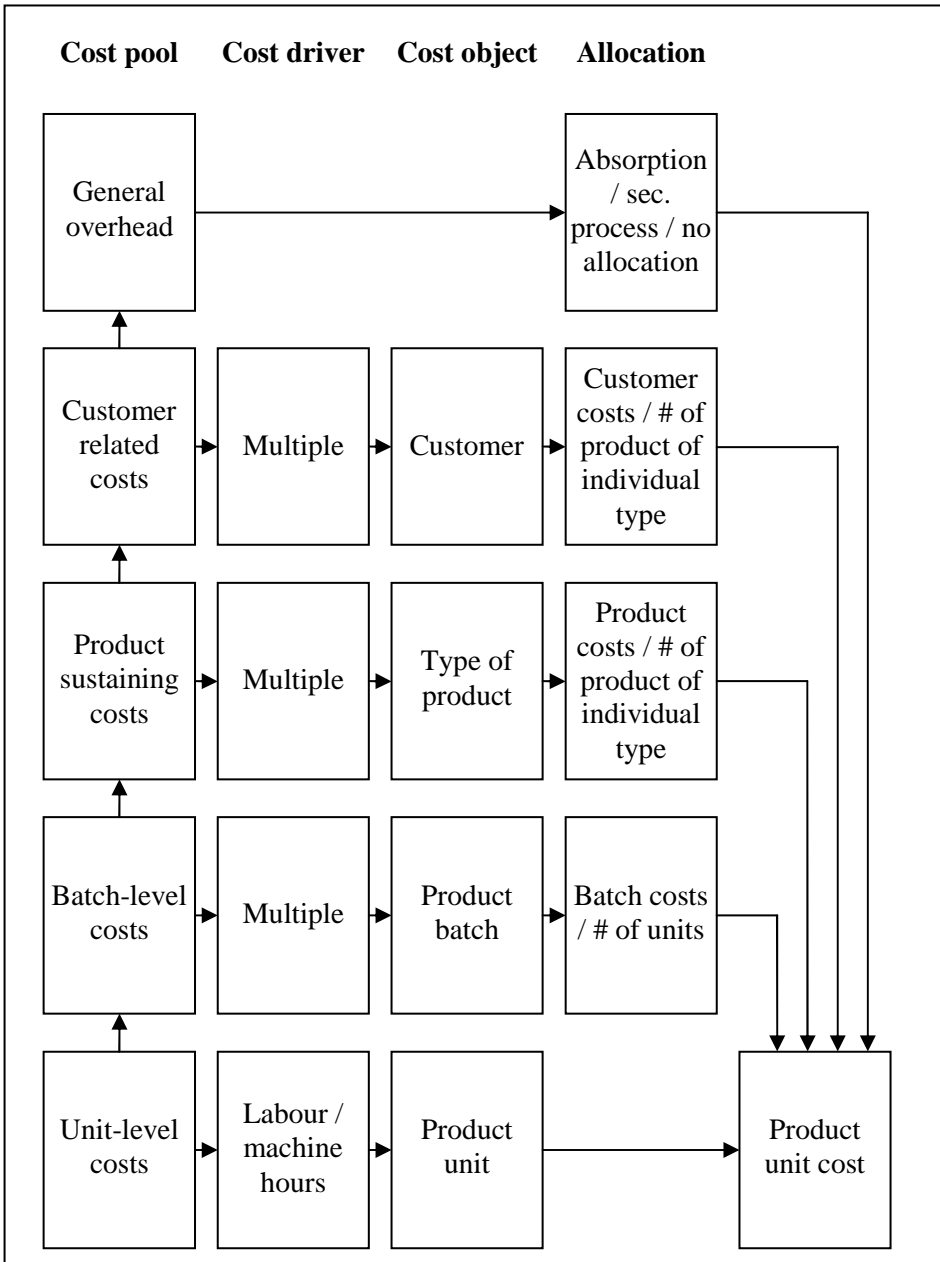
Cost pool Cost driver Cost object Allocation

General overhead

Absorption / sec. process / no allocation

Customer related costs

Multiple

Customer

Customer costs / # of product of individual type

Product sustaining costs

Multiple

Type of product

Product costs / # of product of individual type

Batch-level costs

Multiple

Product batch

Batch costs / # of units

Unit-level costs

Labour / machine hours

Product unit

Product unit cost